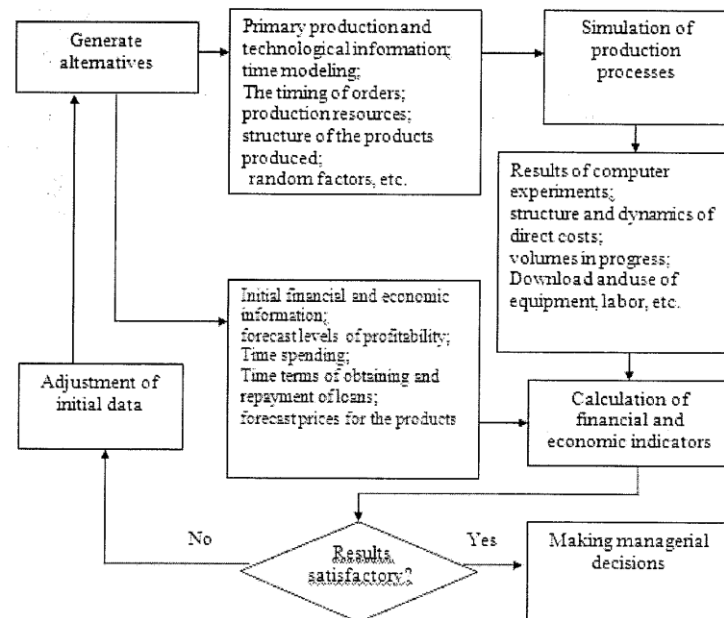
Generate alternatives

Primary production and technological information; time modeling; The timing of orders; production resources; structure of the products produced; random factors, etc.

Simulation of production processes

Results of computer experiments; structure and dynamics of direct costs; volumes in progress; Download anduse of equipment, labor, etc.

Initial financial and economic information; forecast levels of profitability; Time spending; Time terms of obtaining and repayment of loans; forecast prices for the products

Adjustment of initial data

Calculation of financial and economic indicators

No

Results satisfactory?

Yes

Making managerial decisions